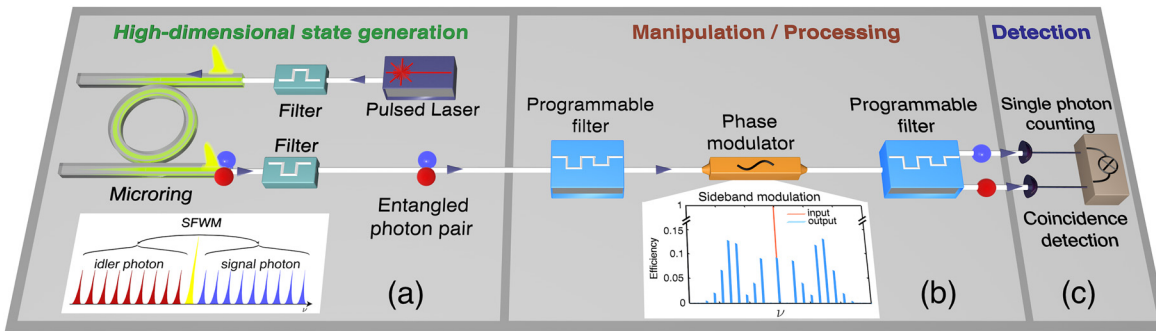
High-dimensional state generation

Manipulation / Processing

Detection

Filter

Pulsed Laser

Filter

Microring

SFWM

idler photon

signal photon

$\nu$

Entangled photon pair

(a)

Programmable filter

Phase modulator

Sideband modulation

1

0.15

0.1

0.05

0

Efficiency

input

output

$\nu$

Programmable filter

(b)

Single photon counting

Coincidence detection

(c)